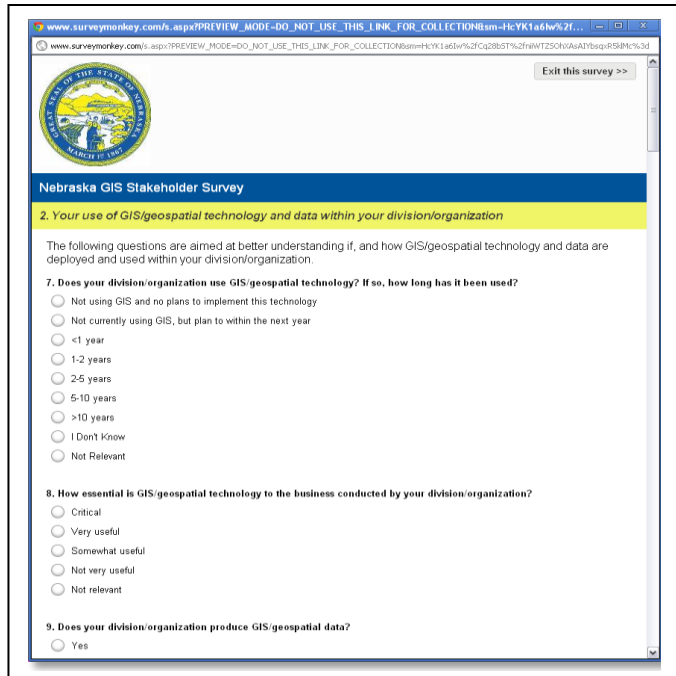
www.surveymonkey.com/s.aspx?PREVIEW_MODE=DO_NOT_USE_THIS_LINK_FOR_COLLECTION&sm=HcYK1a6Iw%2f...

www.surveymonkey.com/s.aspx?PREVIEW_MODE=DO_NOT_USE_THIS_LINK_FOR_COLLECTION&sm=HcYK1a6Iw%2fCq28bST%2fniWTZ5OhXAsAIYbsqxR5klMc%3d

GREAT SEAL OF THE STATE OF NEBRASKA
MARCH 1st 1867

Exit this survey >>

Nebraska GIS Stakeholder Survey

2. Your use of GIS/geospatial technology and data within your division/organization

The following questions are aimed at better understanding if, and how GIS/geospatial technology and data are deployed and used within your division/organization.

7. Does your division/organization use GIS/geospatial technology? If so, how long has it been used?

Not using GIS and no plans to implement this technology

Not currently using GIS, but plan to within the next year

<1 year

1-2 years

2-5 years

5-10 years

>10 years

I Don't Know

Not Relevant

8. How essential is GIS/geospatial technology to the business conducted by your division/organization?

Critical

Very useful

Somewhat useful

Not very useful

Not relevant

9. Does your division/organization produce GIS/geospatial data?

Yes